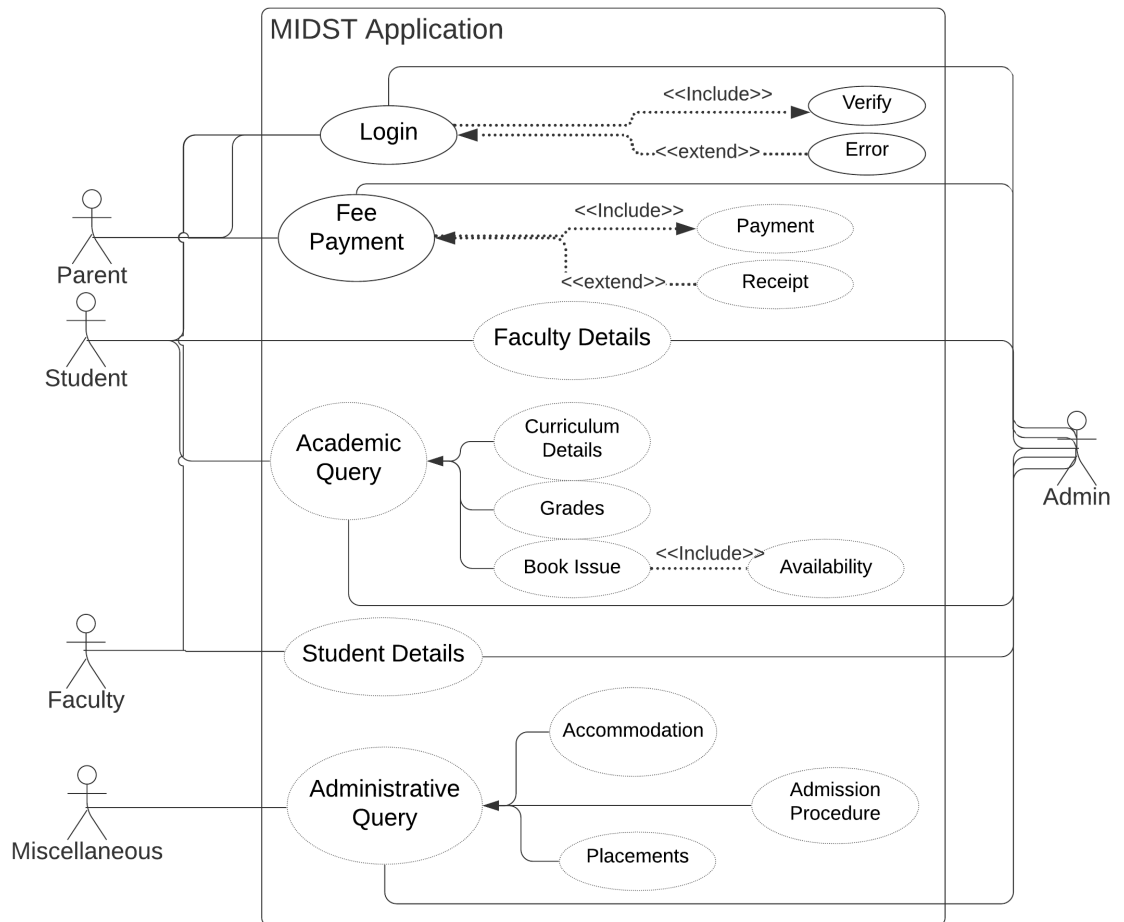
MIDST Application

<<Include>>
Verify
Login
<<extend>>
Error

Fee Payment
<<Include>>
Payment
<<extend>>
Receipt

Parent
Student
Faculty Details

Academic Query
Curriculum Details
Grades
Book Issue
<<Include>>
Availability

Admin

Faculty
Student Details

Accommodation
Administrative Query
Admission Procedure
Placements
Miscellaneous